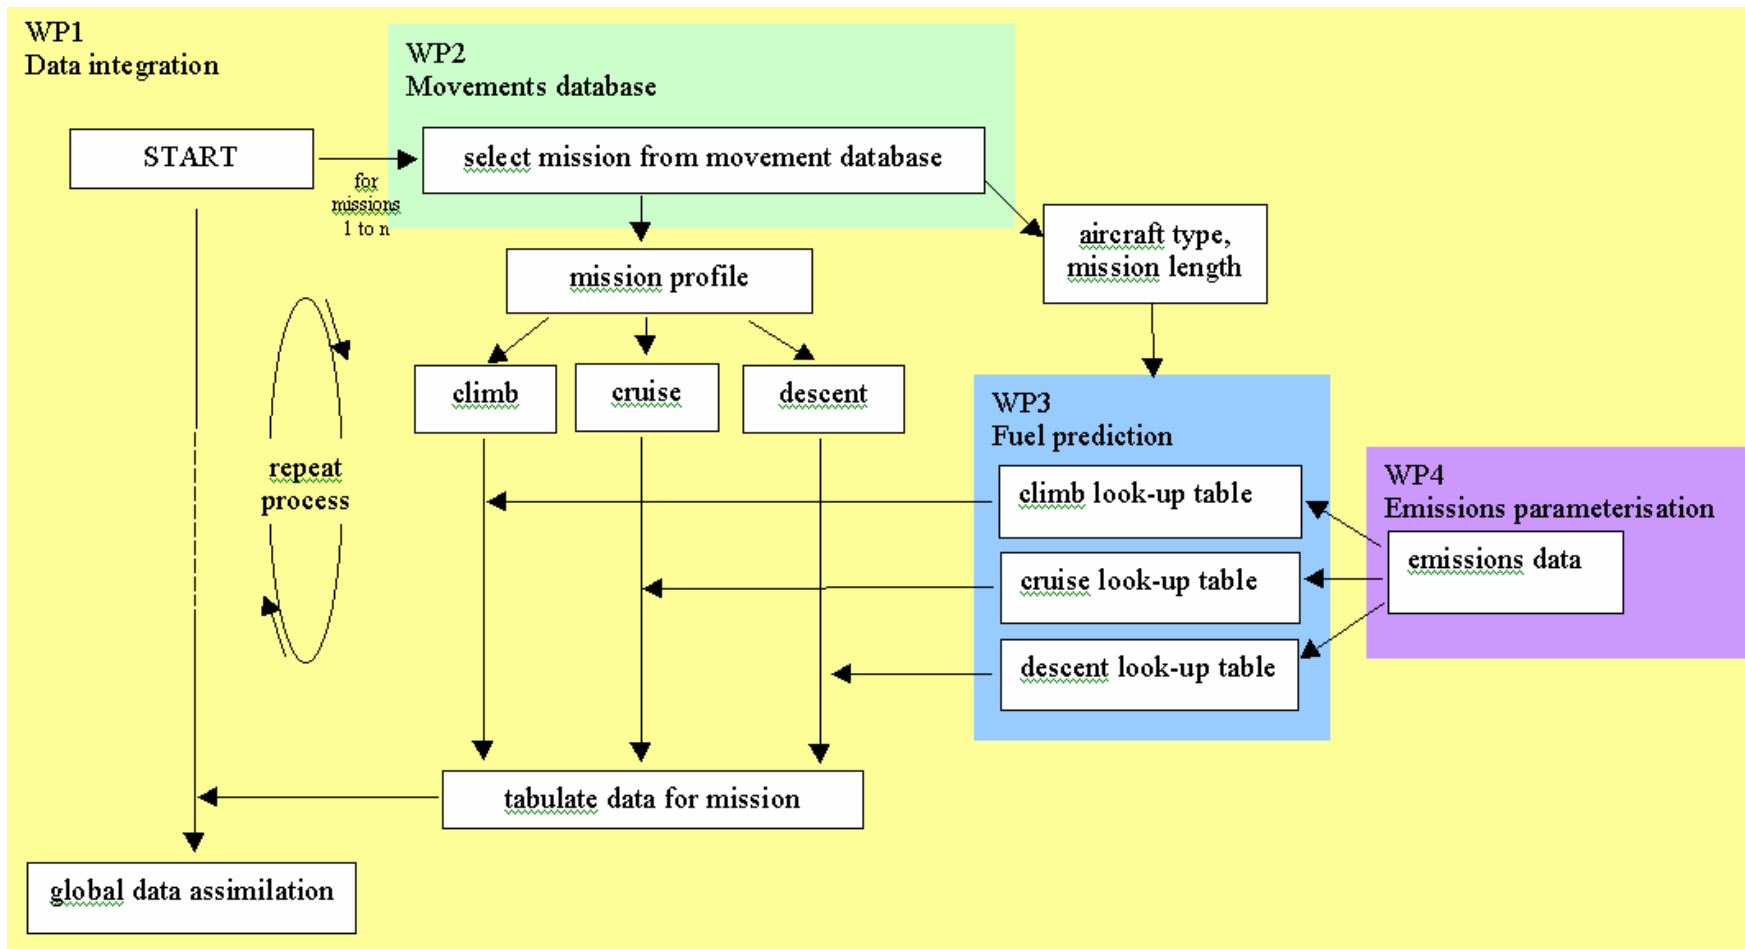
WP1
Data integration

WP2
Movements database

START

for missions 1 to n

select mission from movement database

aircraft type, mission length

mission profile

climb

cruise

descent

repeat process

WP3
Fuel prediction

climb look-up table

cruise look-up table

descent look-up table

WP4
Emissions parameterisation

emissions data

tabulate data for mission

global data assimilation